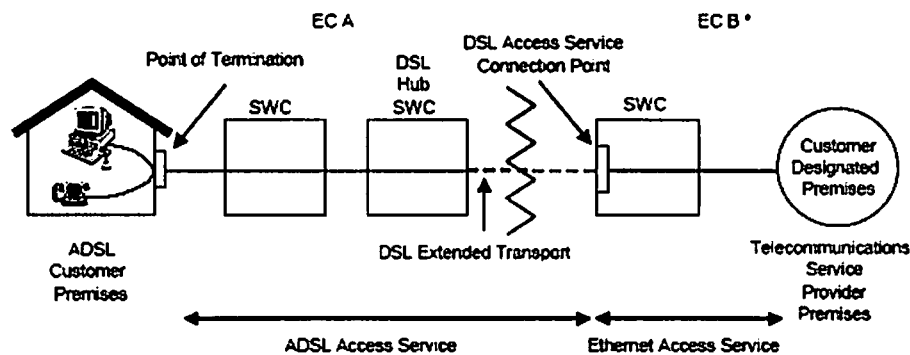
EC A

EC B *

Point of Termination

DSL Access Service Connection Point

SWC

DSL Hub SWC

SWC

Customer Designated Premises

DSL Extended Transport

ADSL Customer Premises

Telecommunications Service Provider Premises

ADSL Access Service

Ethernet Access Service